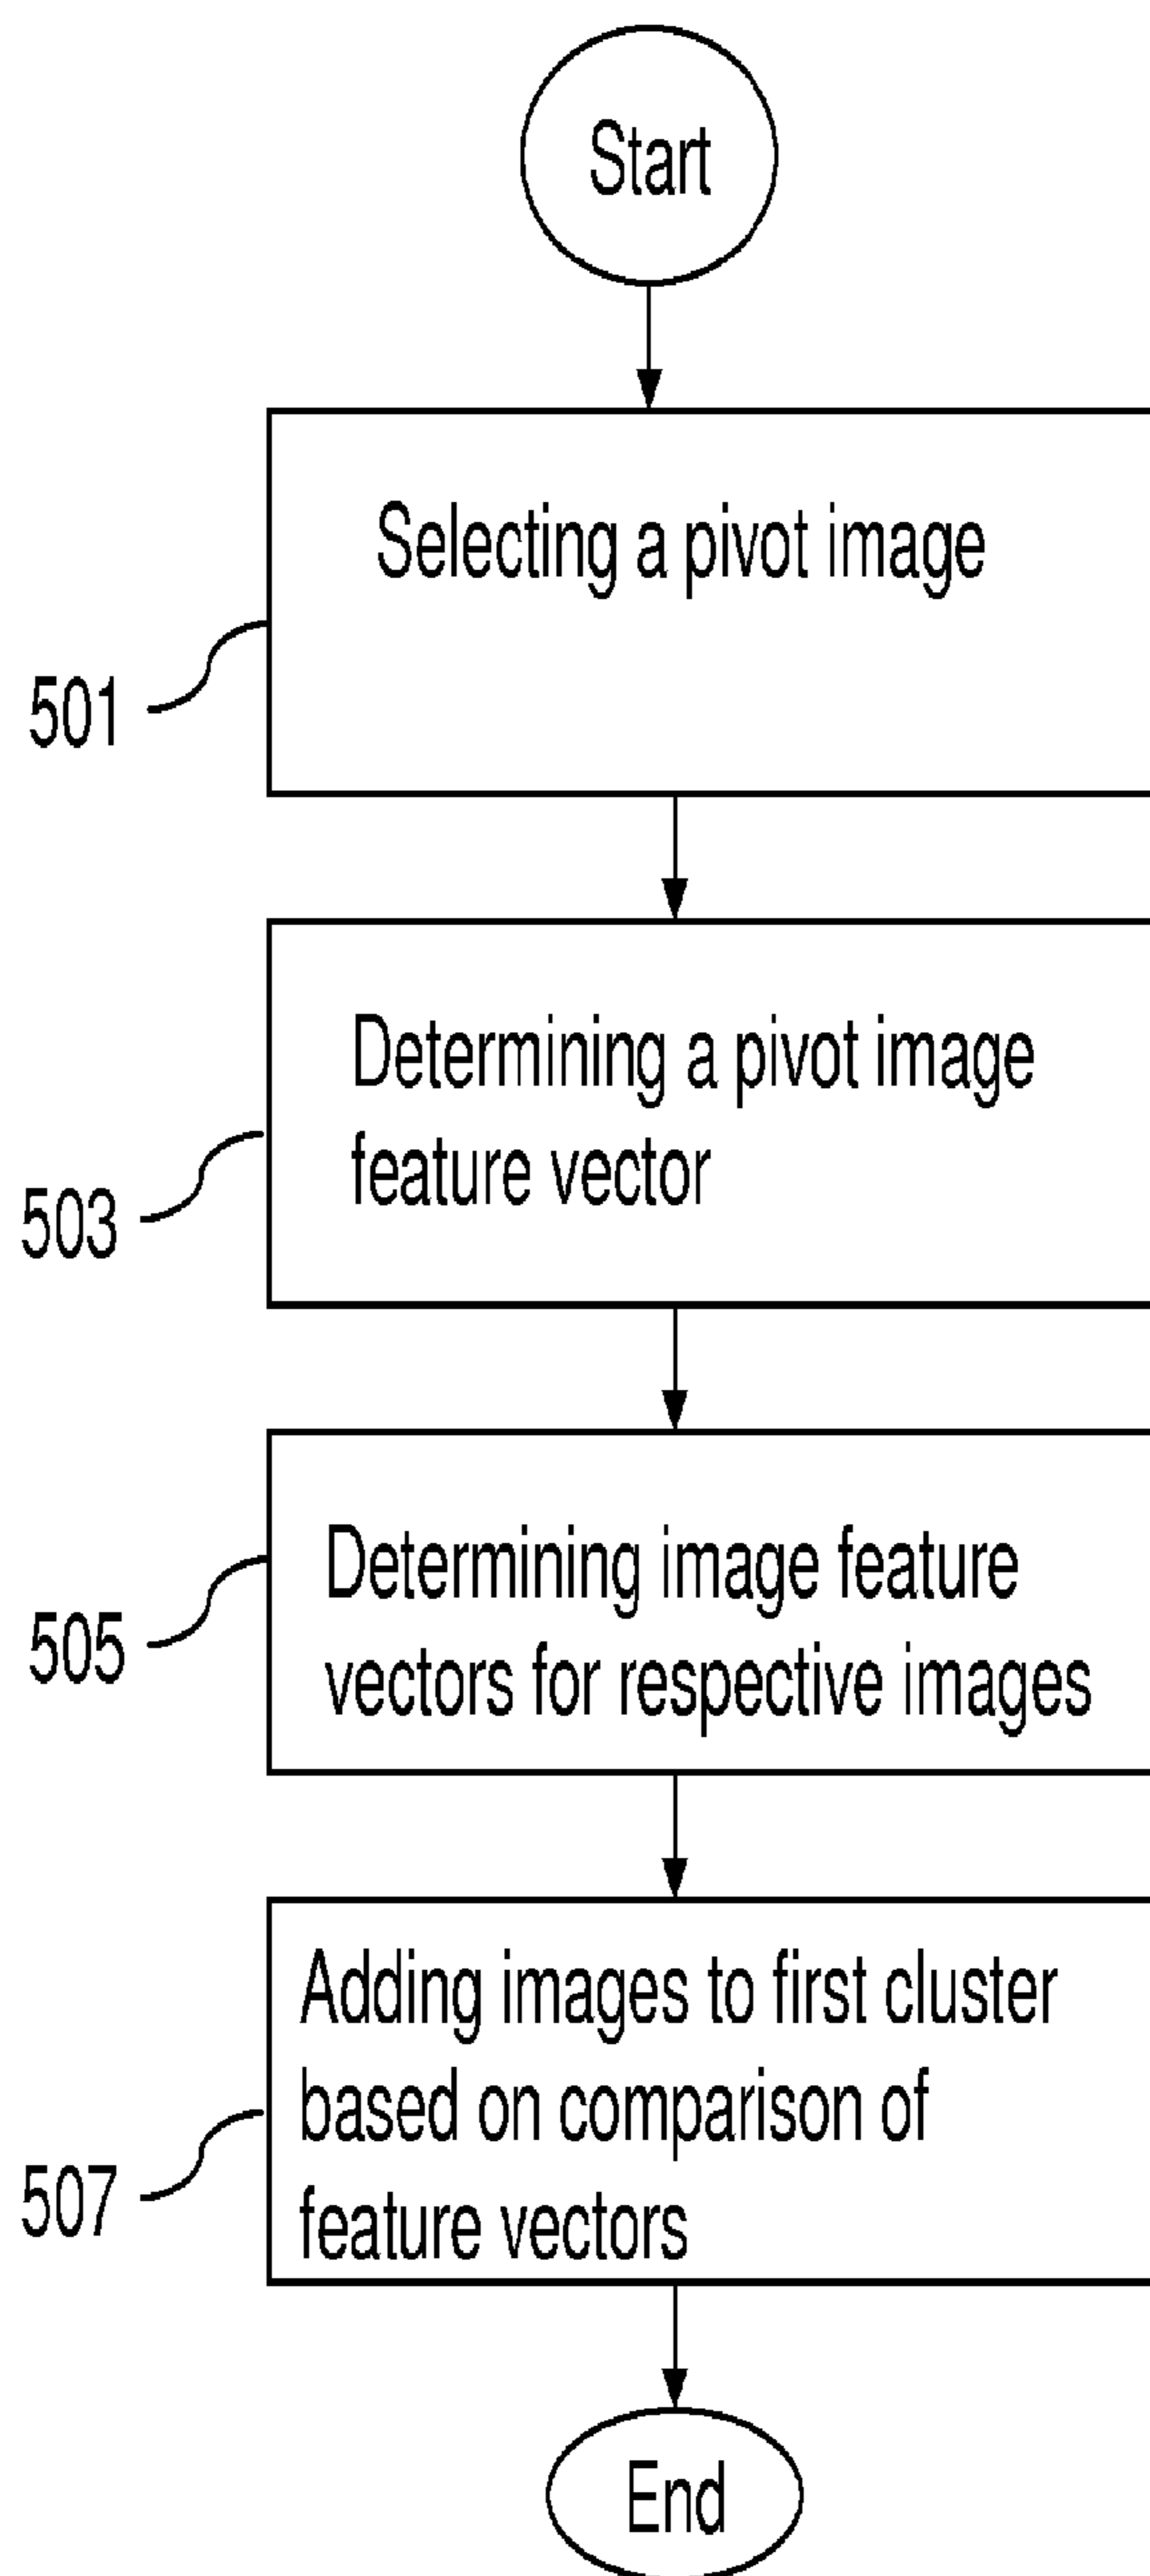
Start

501

Selecting a pivot image

503

Determining a pivot image feature vector

505

Determining image feature vectors for respective images

507

Adding images to first cluster based on comparison of feature vectors

End